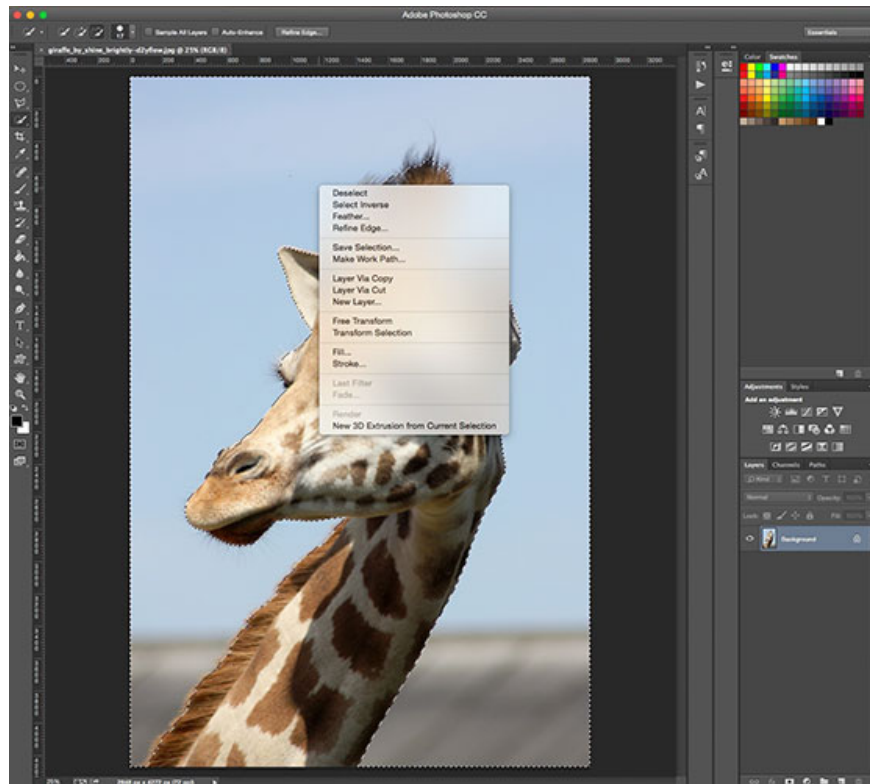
Adobe Photoshop CC

Sample All Layers
Auto-Enhance
Refine Edge...
Essentials

giraffe_by_shine_brightly-d2yflow.jpg @ 25% (RGB/8)

Color
Swatches

Deselect
Select Inverse
Feather...
Refine Edge...

Save Selection...
Make Work Path...

Layer Via Copy
Layer Via Cut
New Layer...

Free Transform
Transform Selection

Fill...
Stroke...

Last Filter
Fade...

Render
New 3D Extrusion from Current Selection

Adjustments
Styles
Add an adjustment

Layers
Channels
Paths
Kind
Normal
Opacity:
Lock:
Fill:
Background

25%